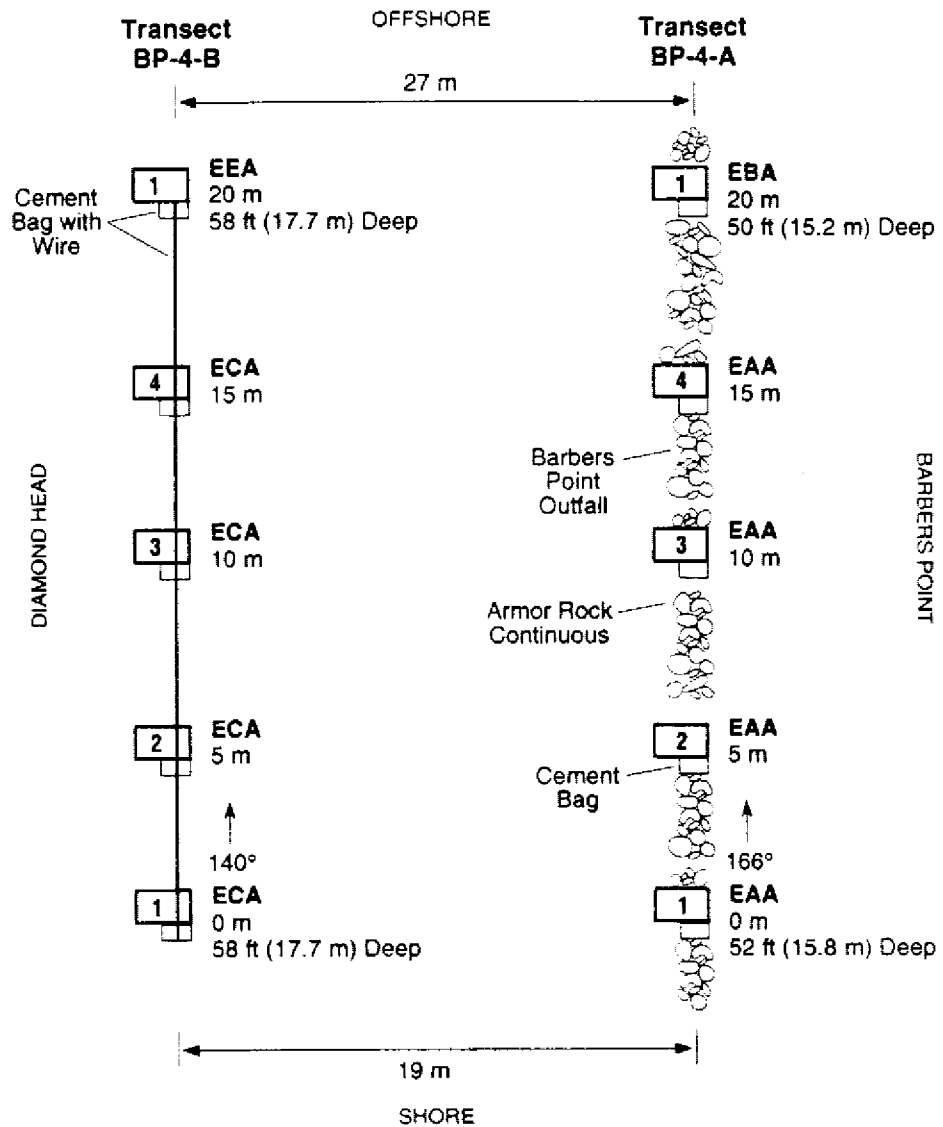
Transect BP-4-B

OFFSHORE

Transect BP-4-A

27 m

1 EEA 20 m 58 ft (17.7 m) Deep

Cement Bag with Wire

1 EBA 20 m 50 ft (15.2 m) Deep

4 ECA 15 m

4 EAA 15 m

DIAMOND HEAD

Barbers Point Outfall

BARBERS POINT

3 ECA 10 m

3 EAA 10 m

Armor Rock Continuous

2 ECA 5 m

2 EAA 5 m

Cement Bag

140°

166°

1 ECA 0 m 58 ft (17.7 m) Deep

1 EAA 0 m 52 ft (15.8 m) Deep

19 m

SHORE